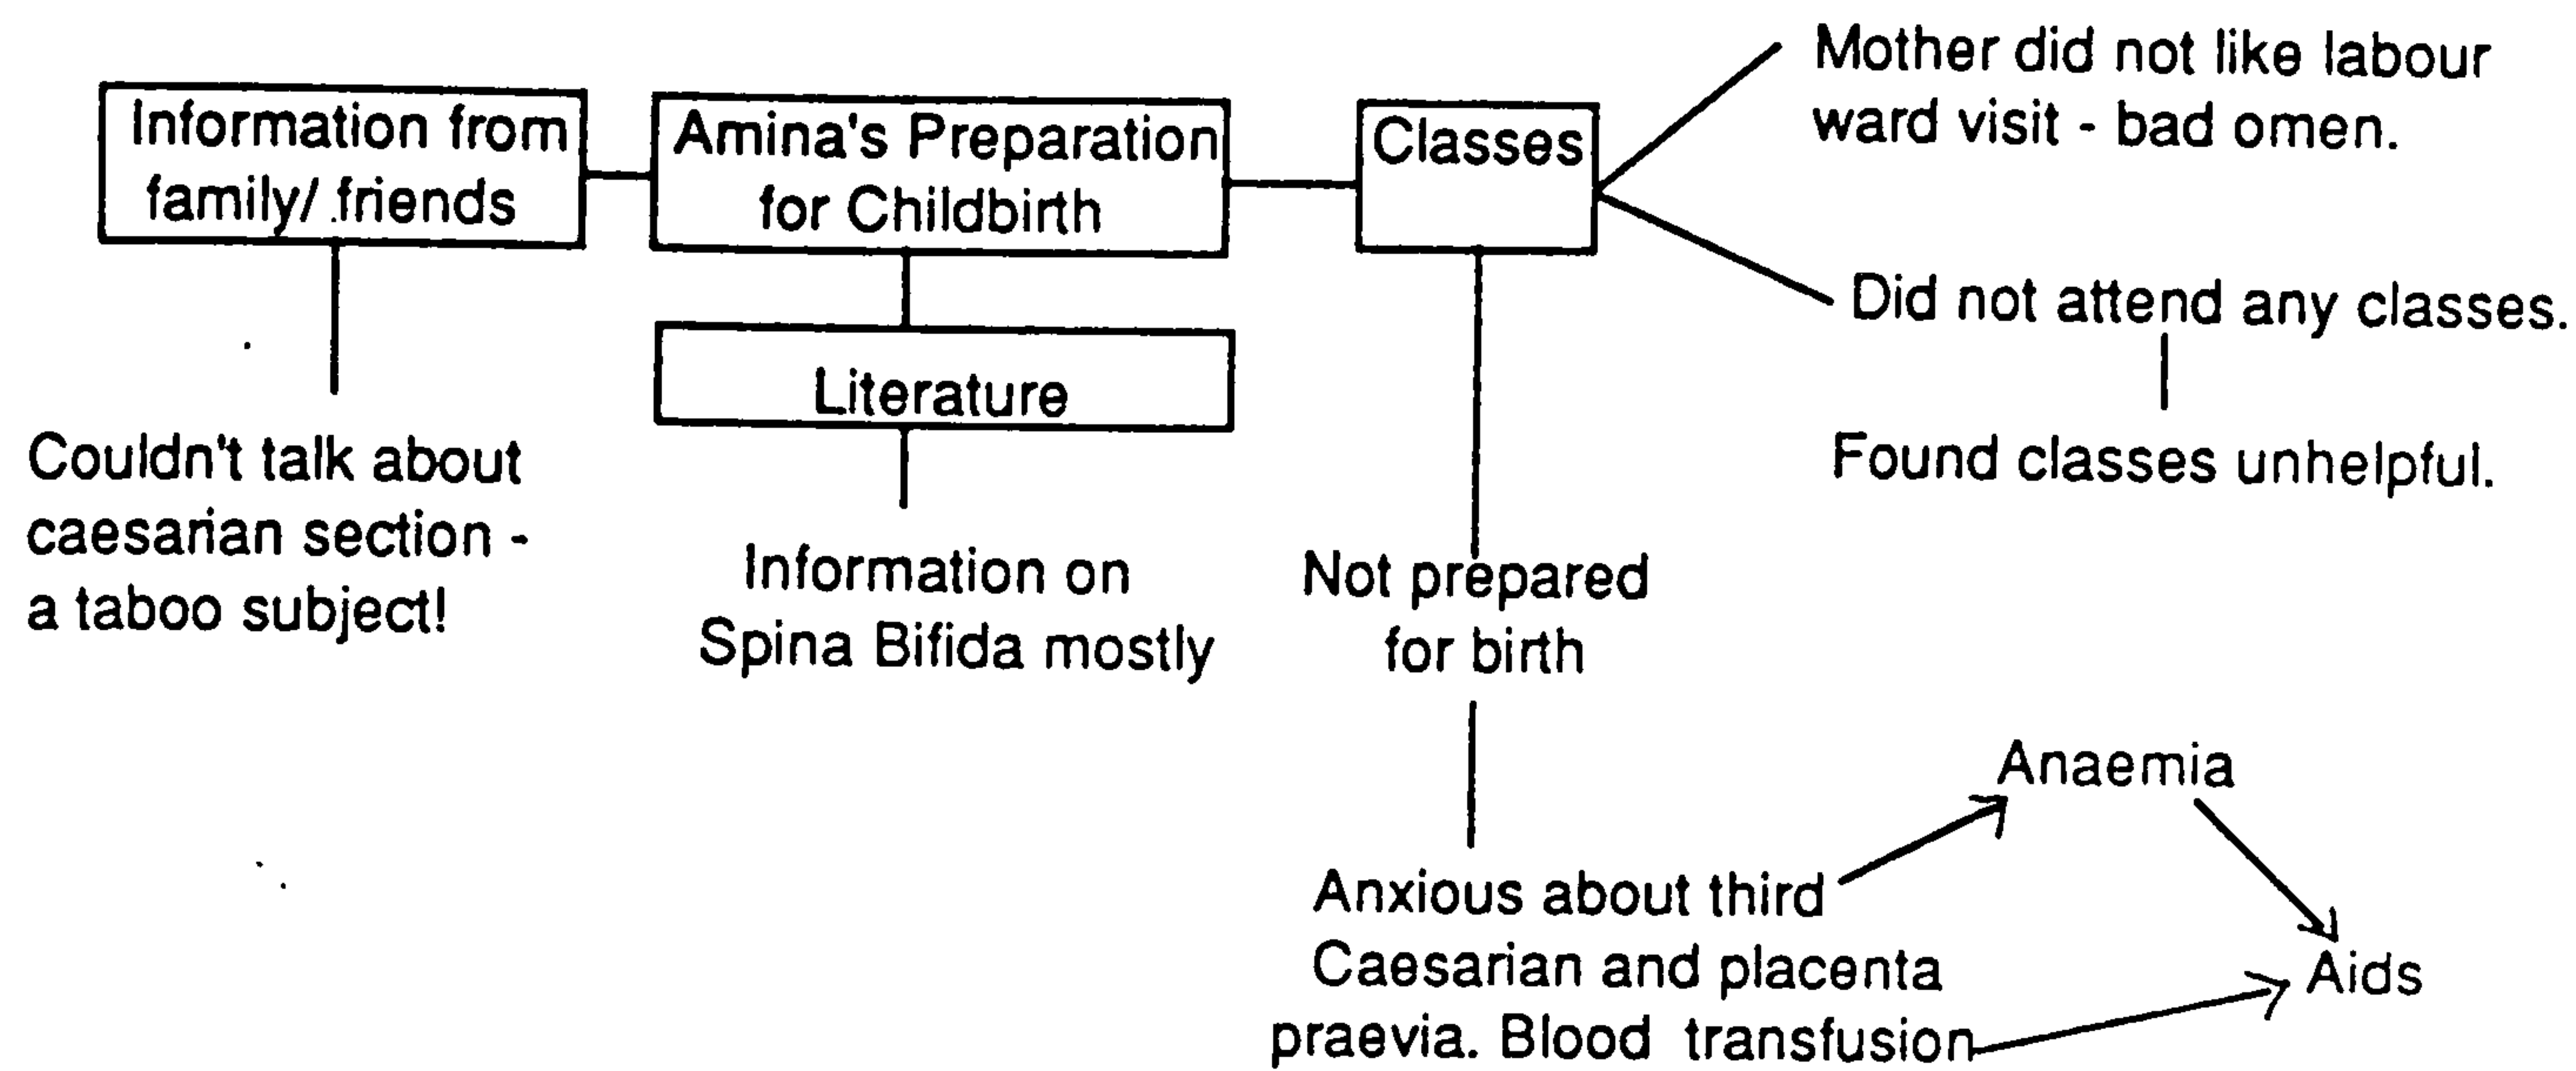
Information from family/ friends

Amina's Preparation for Childbirth

Classes

Mother did not like labour ward visit - bad omen.

Did not attend any classes.

Found classes unhelpful.

Literature

Couldn't talk about caesarian section - a taboo subject!

Information on Spina Bifida mostly

Not prepared for birth

Anxious about third Caesarian and placenta praevia. Blood transfusion

Anaemia

Aids